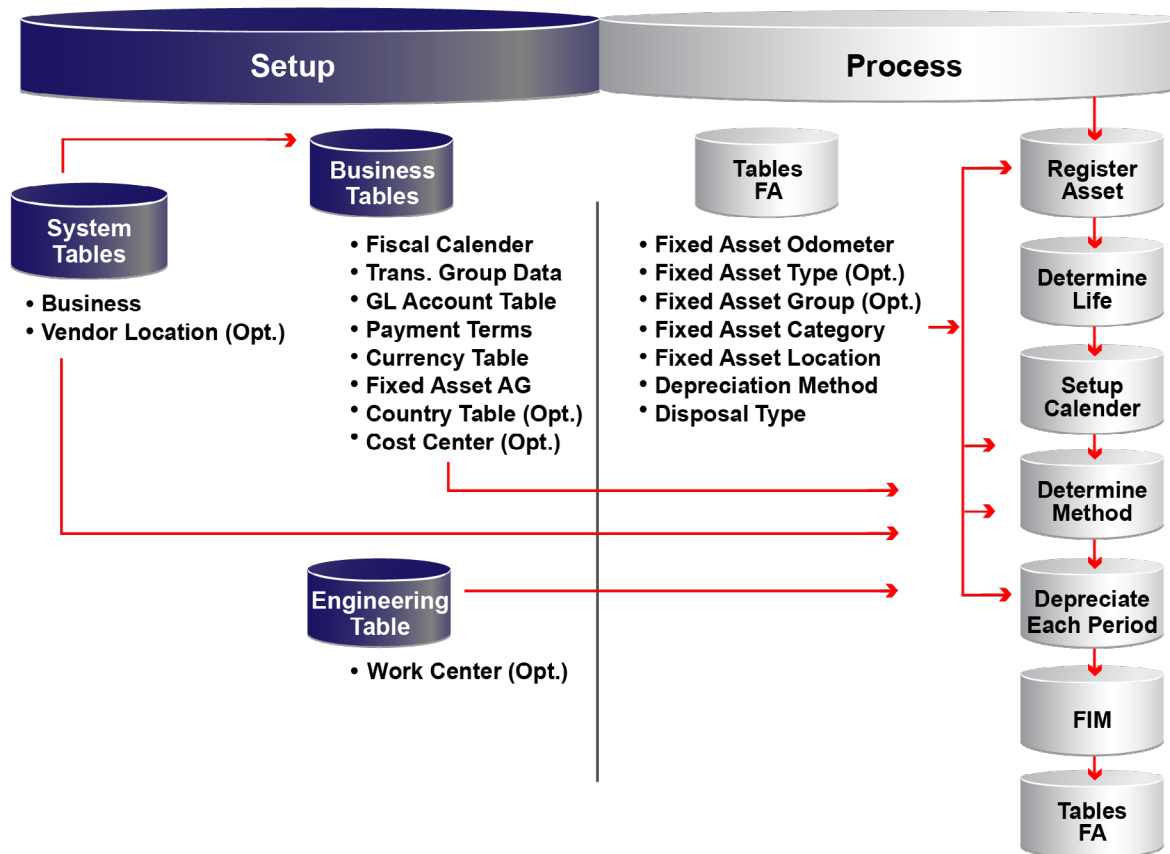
Setup

Process

System Tables

• Business
• Vendor Location (Opt.)

Business Tables

• Fiscal Calender
• Trans. Group Data
• GL Account Table
• Payment Terms
• Currency Table
• Fixed Asset AG
• Country Table (Opt.)
• Cost Center (Opt.)

Engineering Table

• Work Center (Opt.)

Tables FA

• Fixed Asset Odometer
• Fixed Asset Type (Opt.)
• Fixed Asset Group (Opt.)
• Fixed Asset Category
• Fixed Asset Location
• Depreciation Method
• Disposal Type

Register Asset

Determine Life

Setup Calender

Determine Method

Depreciate Each Period

FIM

Tables FA